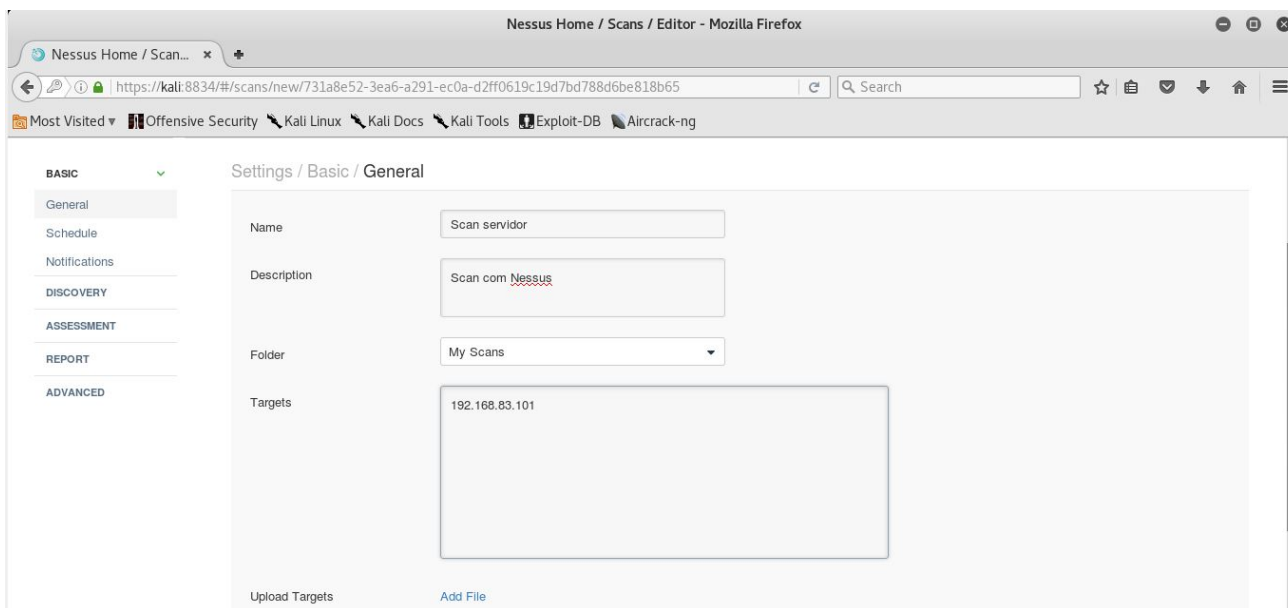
Nessus Home / Scans / Editor - Mozilla Firefox

Nessus Home / Scan... ×

https://kali:8834/#/scans/new/731a8e52-3ea6-a291-ec0a-d2ff0619c19d7bd788d6be818b65

Search

Most Visited ▾ Offensive Security Kali Linux Kali Docs Kali Tools Exploit-DB Aircrack-ng

BASIC
General
Schedule
Notifications
DISCOVERY
ASSESSMENT
REPORT
ADVANCED

Settings / Basic / General

Name
Scan servidor

Description
Scan com Nessus

Folder
My Scans

Targets
192.168.83.101

Upload Targets
Add File